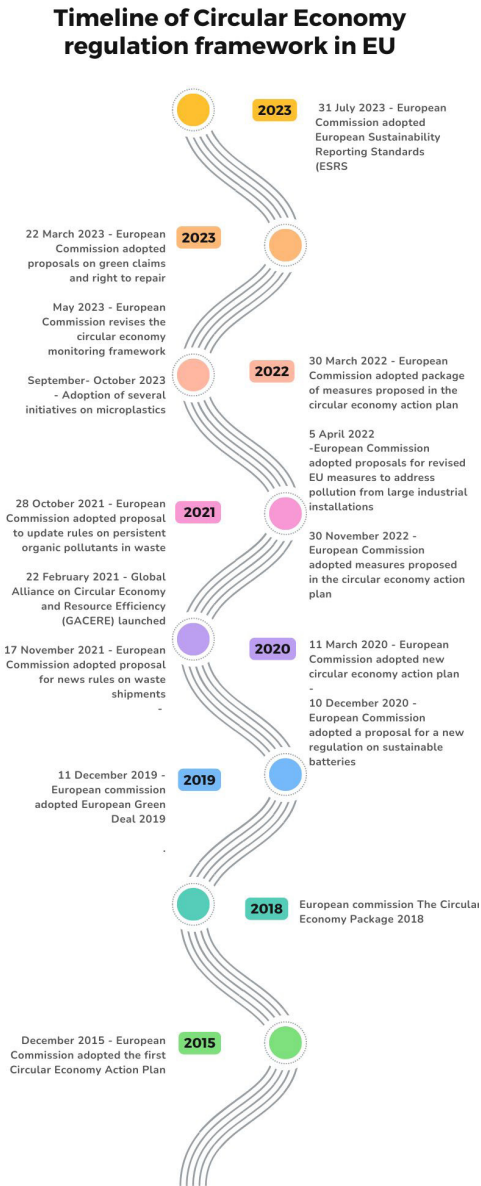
Timeline of Circular Economy regulation framework in EU

2023

31 July 2023 - European Commission adopted European Sustainability Reporting Standards (ESRS

22 March 2023 - European Commission adopted proposals on green claims and right to repair

2023

May 2023 - European Commission revises the circular economy monitoring framework

September- October 2023 - Adoption of several initiatives on microplastics

2022

30 March 2022 - European Commission adopted package of measures proposed in the circular economy action plan

5 April 2022 -European Commission adopted proposals for revised EU measures to address pollution from large industrial installations

30 November 2022 - European Commission adopted measures proposed in the circular economy action plan

28 October 2021 - European Commission adopted proposal to update rules on persistent organic pollutants in waste

2021

22 February 2021 - Global Alliance on Circular Economy and Resource Efficiency (GACERE) launched

17 November 2021 - European Commission adopted proposal for news rules on waste shipments -

2020

11 March 2020 - European Commission adopted new circular economy action plan -

10 December 2020 - European Commission adopted a proposal for a new regulation on sustainable batteries

11 December 2019 - European commission adopted European Green Deal 2019

2019

.

2018

European commission The Circular Economy Package 2018

December 2015 - European Commission adopted the first Circular Economy Action Plan

2015